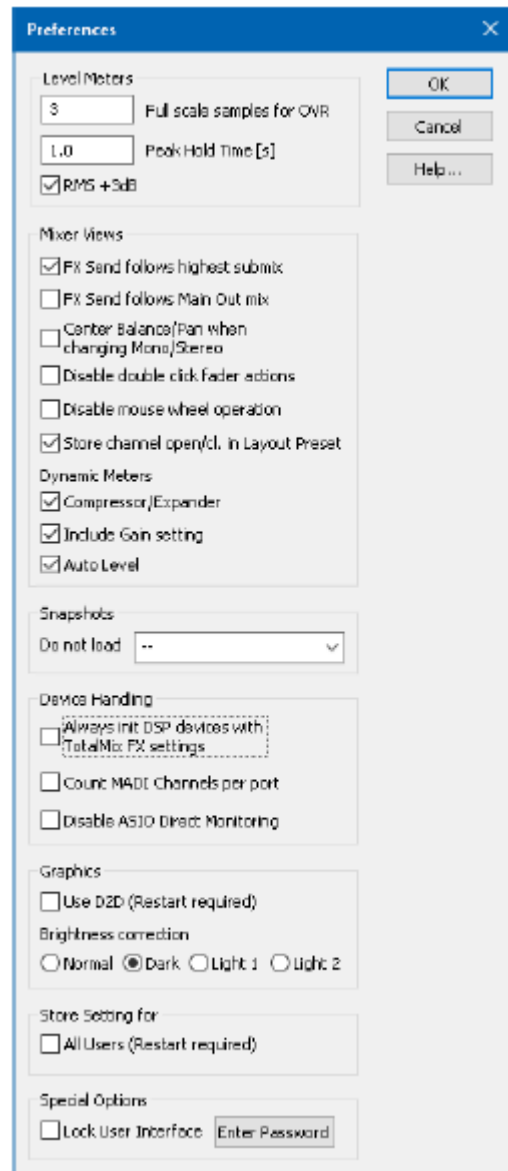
Preferences

Level Meters

3 Full scale samples for OVR

1.0 Peak Hold Time [s]

RMS +3dB

OK

Cancel

Help...

Mixer Views

FX Send follows highest submix

FX Send follows Main Out mix

Center Balance/Pan when changing Mono/Stereo

Disable double click fader actions

Disable mouse wheel operation

Store channel open/cl. in Layout Preset

Dynamic Meters

Compressor/Expander

Include Gain setting

Auto Level

Snapshots

Do not load --

Device Handing

Always init DSP devices with TotalMix FX settings

Count MADI Channels per port

Disable ASIO Direct Monitoring

Graphics

Use D2D (Restart required)

Brightness correction

Normal Dark Light 1 Light 2

Store Setting for

All Users (Restart required)

Special Options

Lock User Interface Enter Password